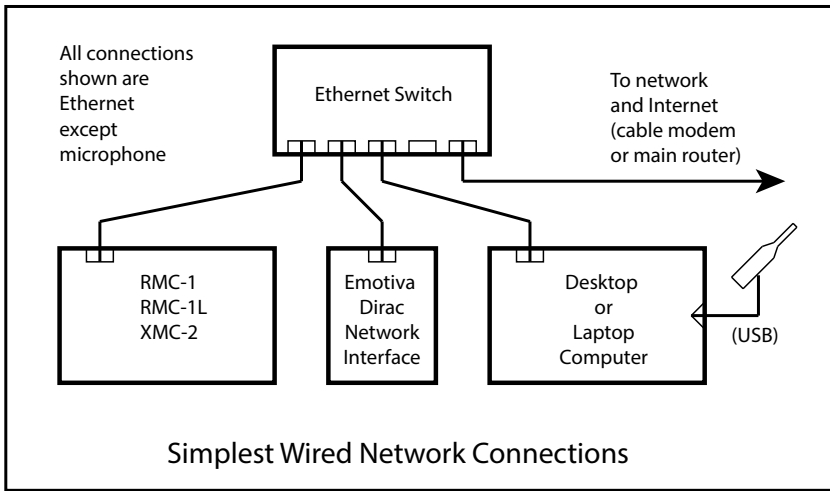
All connections shown are Ethernet except microphone

Ethernet Switch

To network and Internet (cable modem or main router)

RMC-1
RMC-1L
XMC-2

Emotiva Dirac Network Interface

Desktop or Laptop Computer

(USB)

Simplest Wired Network Connections